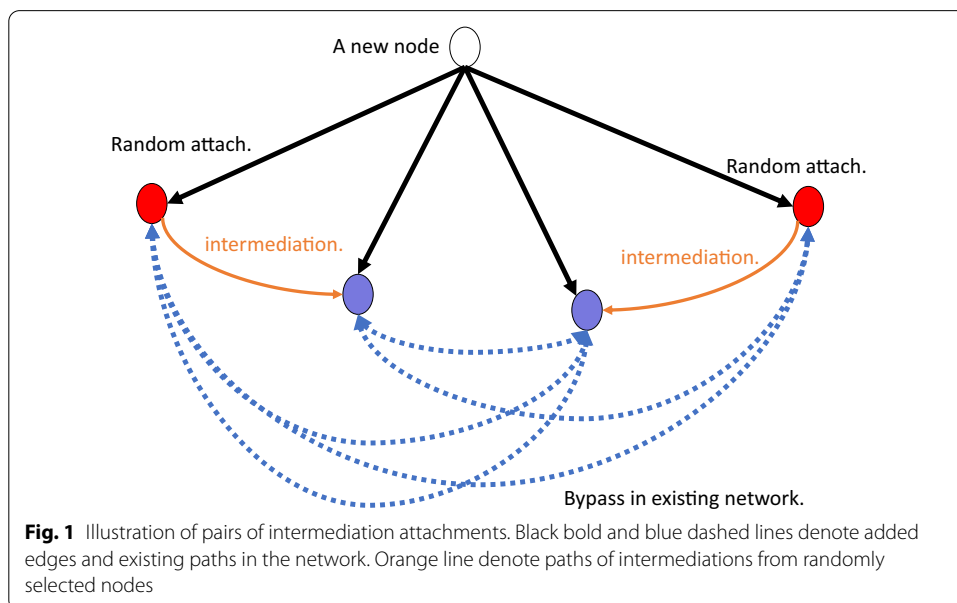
A new node

Random attach.

Random attach.

intermediation.

intermediation.

Bypass in existing network.

**Fig. 1** Illustration of pairs of intermediation attachments. Black bold and blue dashed lines denote added edges and existing paths in the network. Orange line denote paths of intermediations from randomly selected nodes